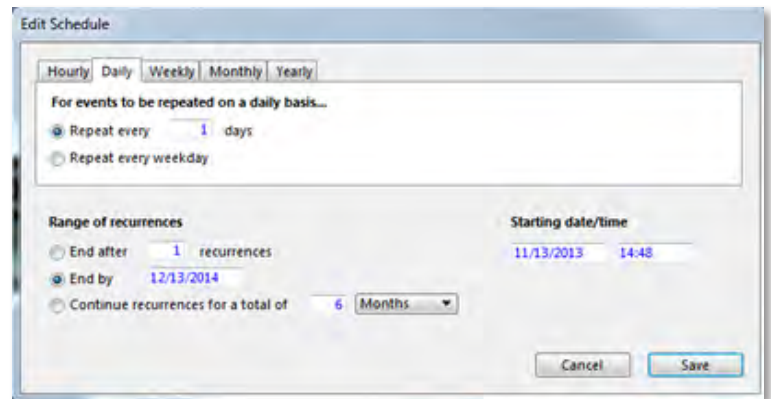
Edit Schedule

Hourly Daily Weekly Monthly Yearly

For events to be repeated on a daily basis...

Repeat every 1 days

Repeat every weekday

Range of recurrences

End after 1 recurrences

End by 12/13/2014

Continue recurrences for a total of 6 Months

Starting date/time

11/13/2013 14:48

Cancel Save